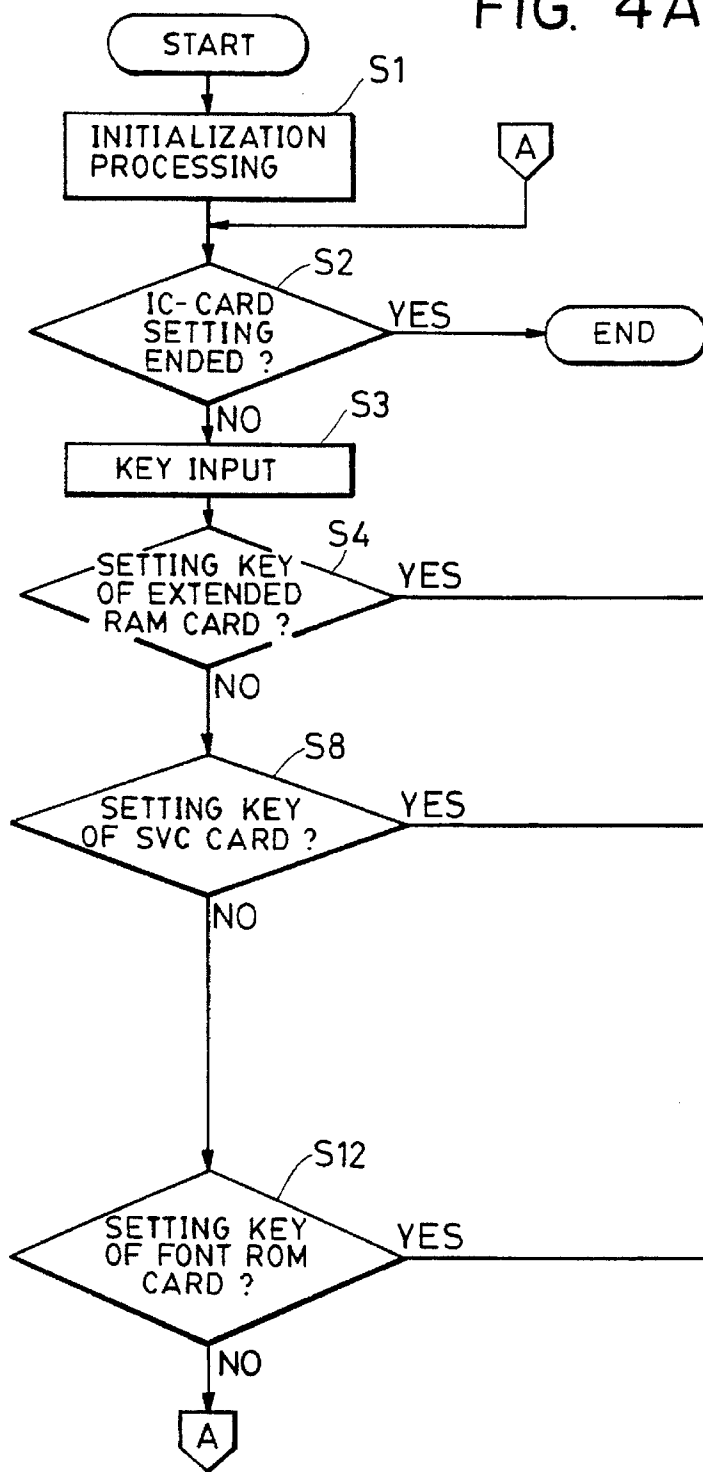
FIG. 4A

START

S1

INITIALIZATION PROCESSING

A

S2

IC-CARD SETTING ENDED ?

YES

END

NO

S3

KEY INPUT

S4

SETTING KEY OF EXTENDED RAM CARD ?

YES

NO

S8

SETTING KEY OF SVC CARD ?

YES

NO

S12

SETTING KEY OF FONT ROM CARD ?

YES

NO

A